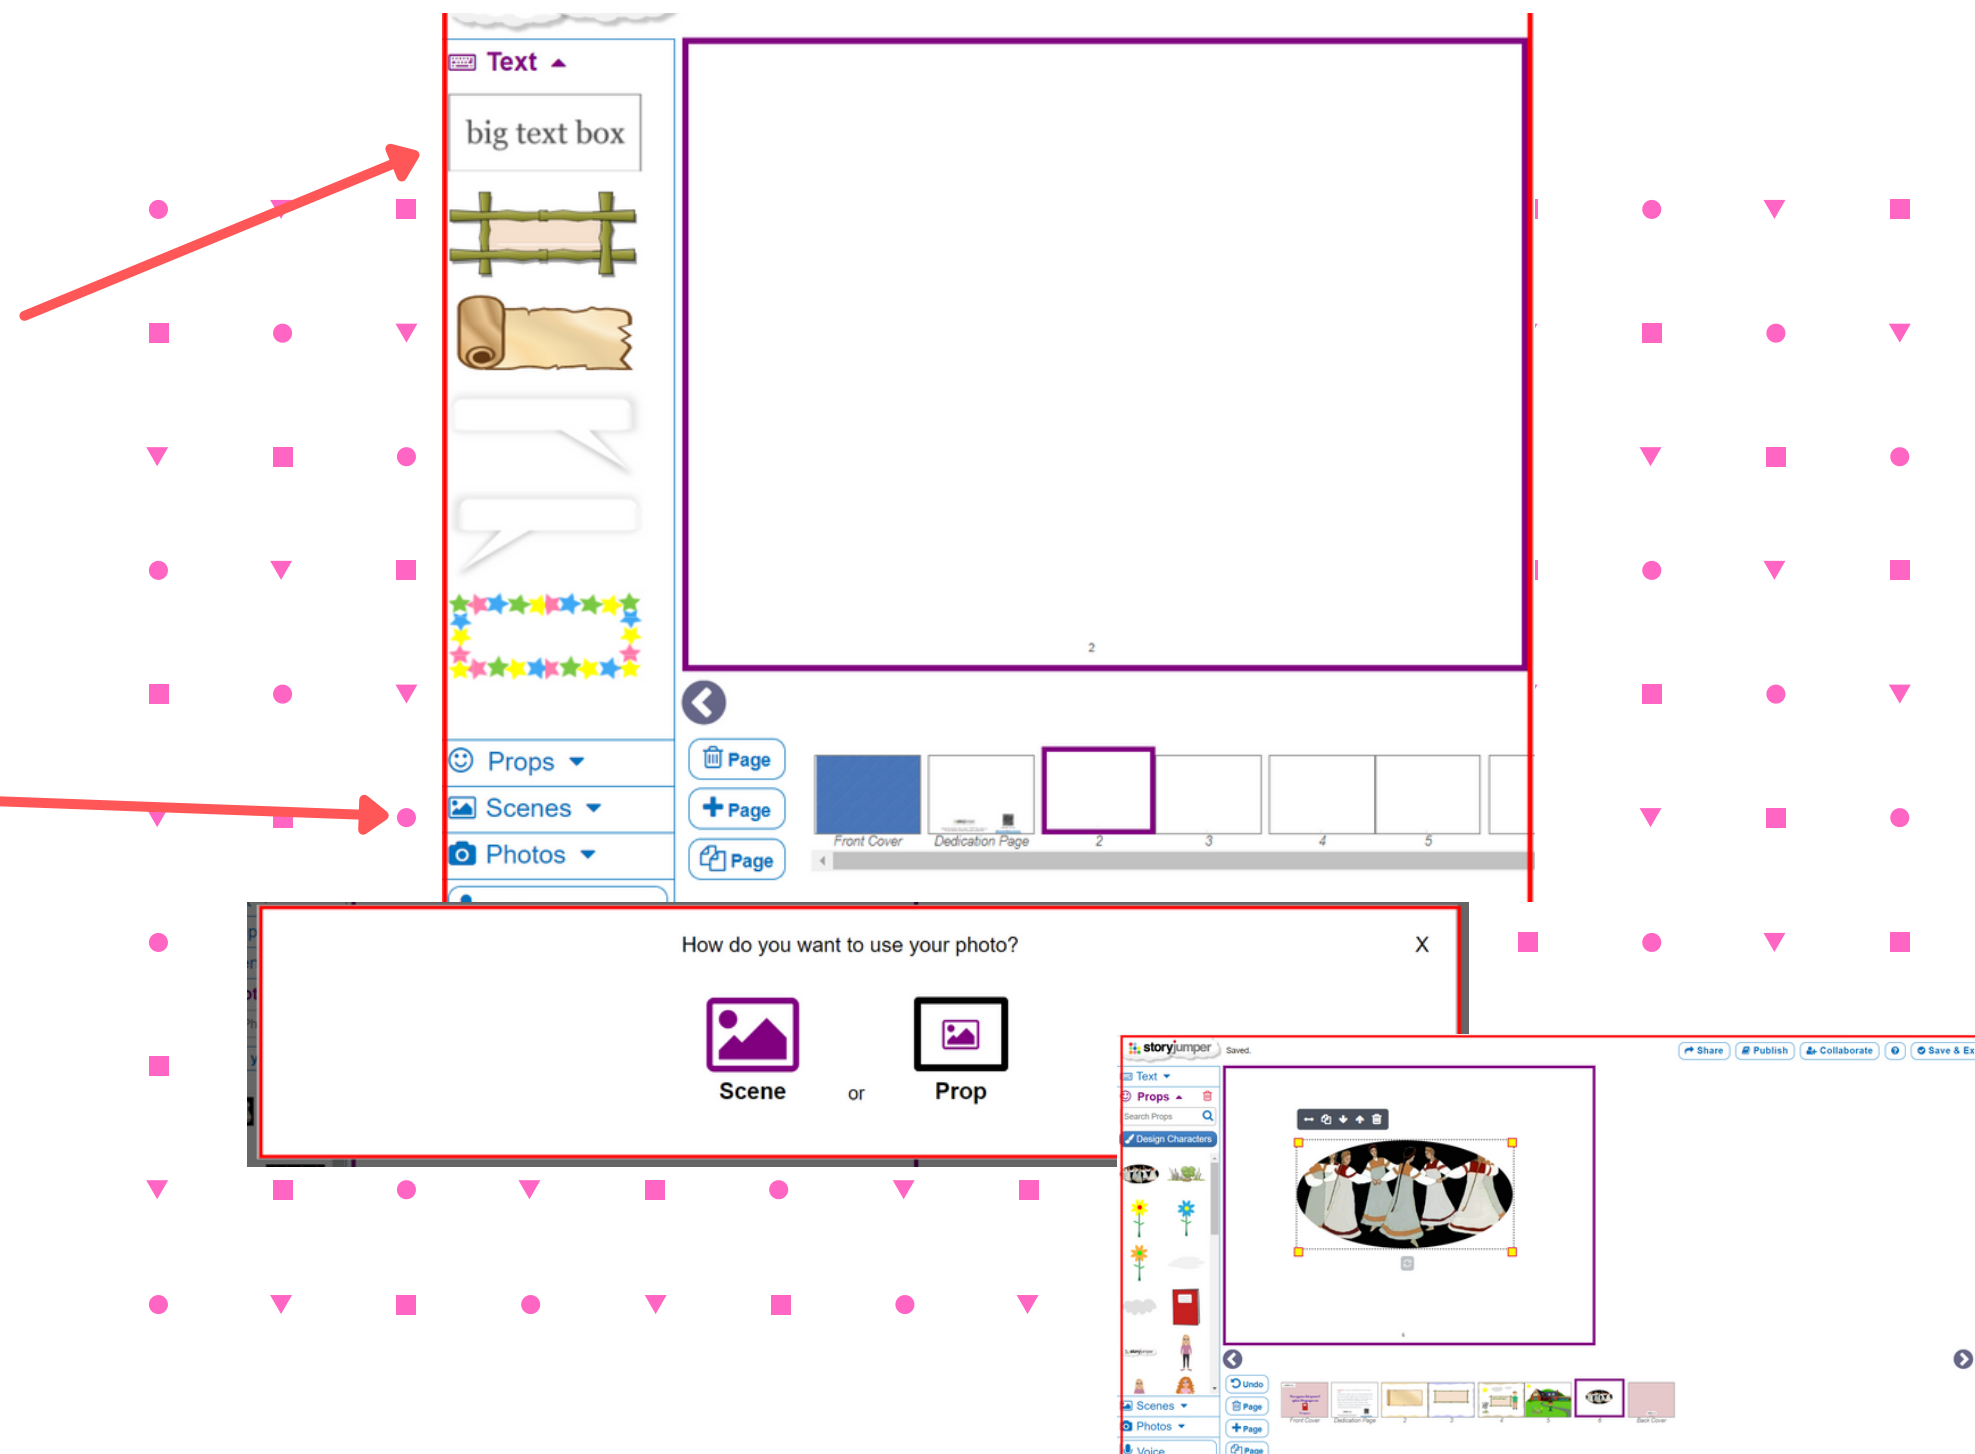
Text

big text box

2

Props

Scenes

Photos

Page

Page

Page

Front Cover

Dedication Page

2

3

4

5

How do you want to use your photo?

X

Scene

or

Prop

storyjumper

Saved.

Share

Publish

Collaborate

?

Save & Ex

Text

Props

Search Props

Design Characters

Undo

Page

Page

Page

Scenes

Photos

Voice